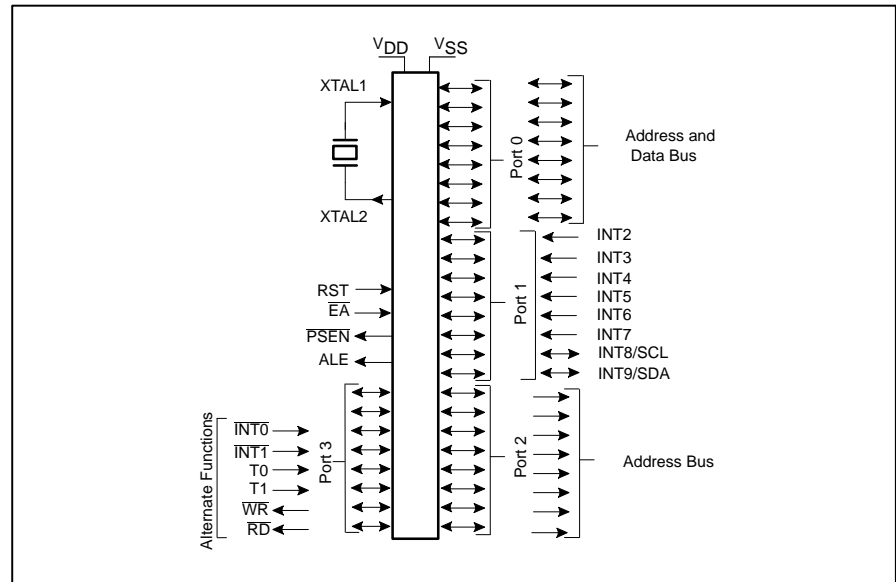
$V_{DD}$ $V_{SS}$

XTAL1

XTAL2

Port 0

Address and Data Bus

Port 1

INT2
INT3
INT4
INT5
INT6
INT7
INT8/SCL
INT9/SDA

RST
$\overline{EA}$
$\overline{PSEN}$
ALE

Alternate Functions

$\overline{INT0}$
$\overline{INT1}$
T0
T1
$\overline{WR}$
$\overline{RD}$

Port 3

Port 2

Address Bus